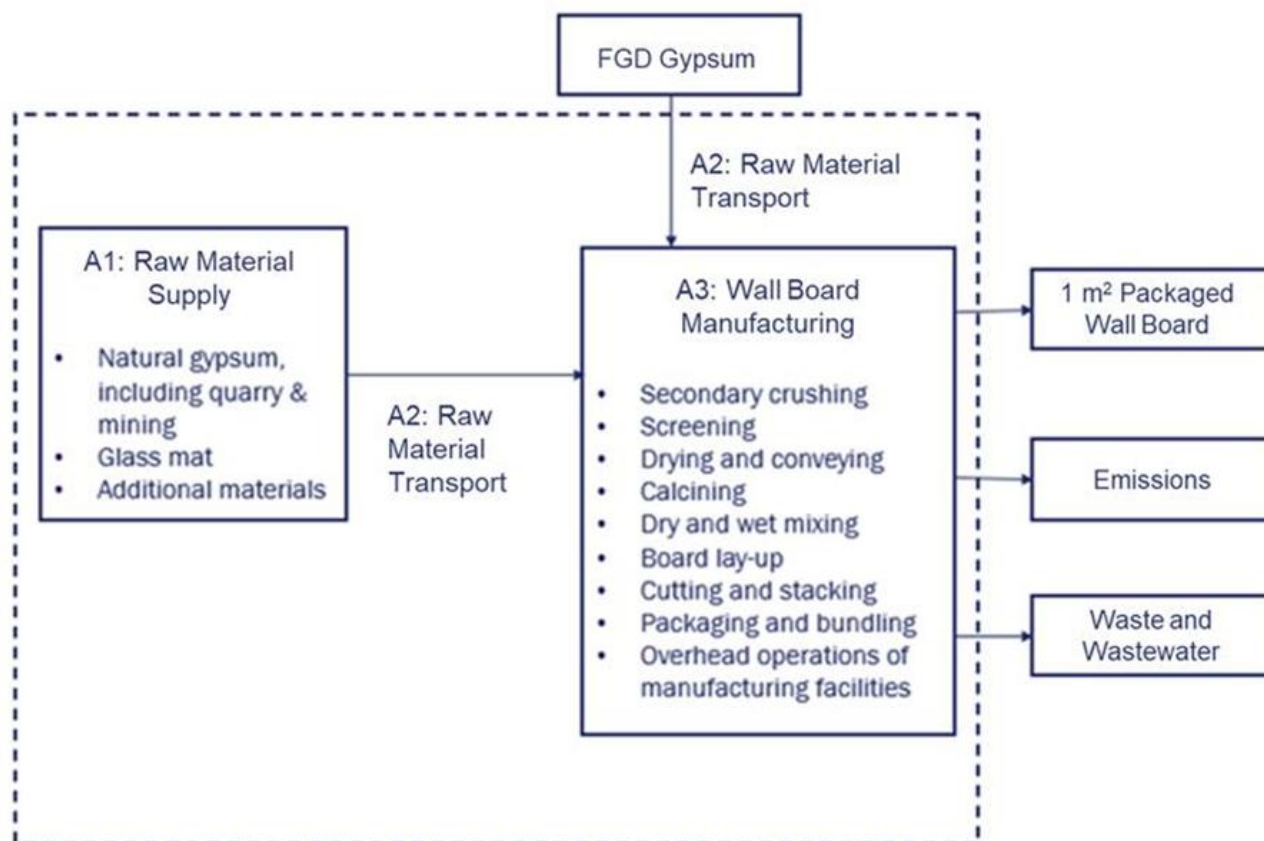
FGD Gypsum

A2: Raw Material Transport

A1: Raw Material Supply

- Natural gypsum, including quarry & mining
- Glass mat
- Additional materials

A2: Raw Material Transport

A3: Wall Board Manufacturing

- Secondary crushing
- Screening
- Drying and conveying
- Calcining
- Dry and wet mixing
- Board lay-up
- Cutting and stacking
- Packaging and bundling
- Overhead operations of manufacturing facilities

1 m² Packaged Wall Board

Emissions

Waste and Wastewater